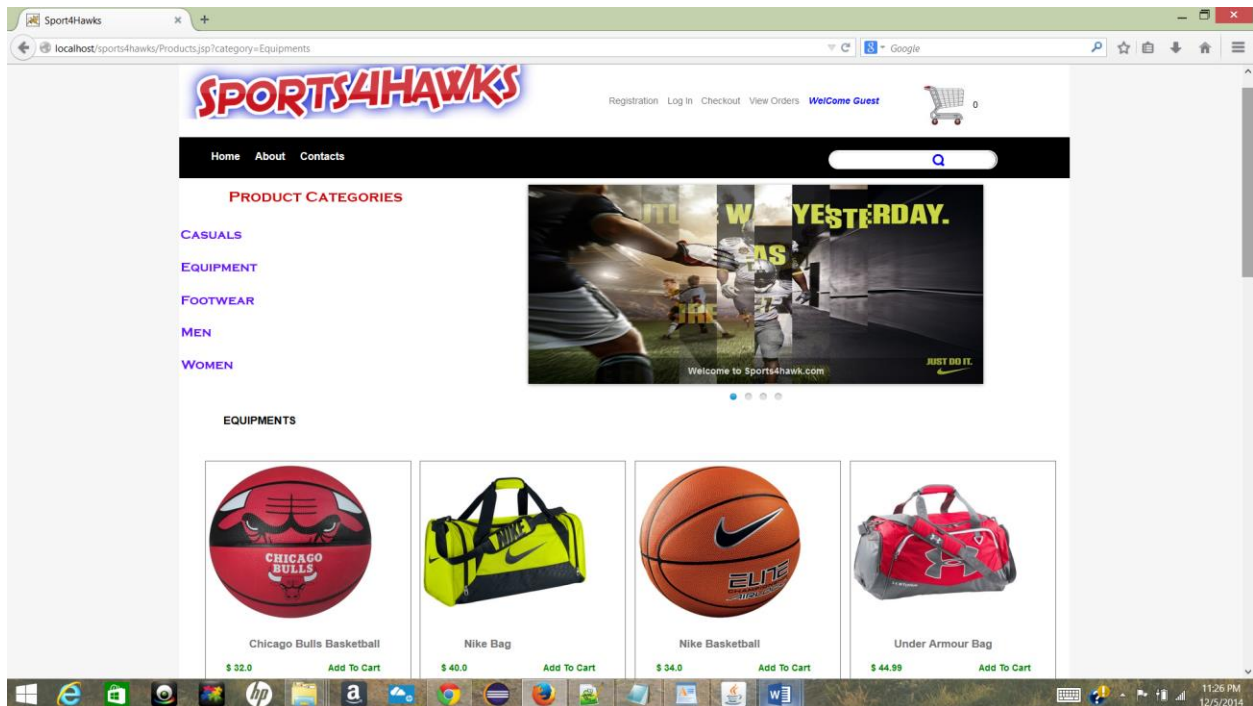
Sport4Hawks

localhost/sports4hawks/Products.jsp?category=Equipments

Google

SPORTS4HAWKS

Registration Log In Checkout View Orders WelCome Guest

0

Home About Contacts

PRODUCT CATEGORIES

CASUALS

EQUIPMENT

FOOTWEAR

MEN

WOMEN

YESTERDAY.

Welcome to Sports4hawk.com

JUST DO IT.

EQUIPMENTS

CHICAGO BULLS

Chicago Bulls Basketball

$ 32.0 Add To Cart

Nike Bag

$ 40.0 Add To Cart

Nike Basketball

$ 34.0 Add To Cart

Under Armour Bag

$ 44.99 Add To Cart

11:26 PM
12/5/2014